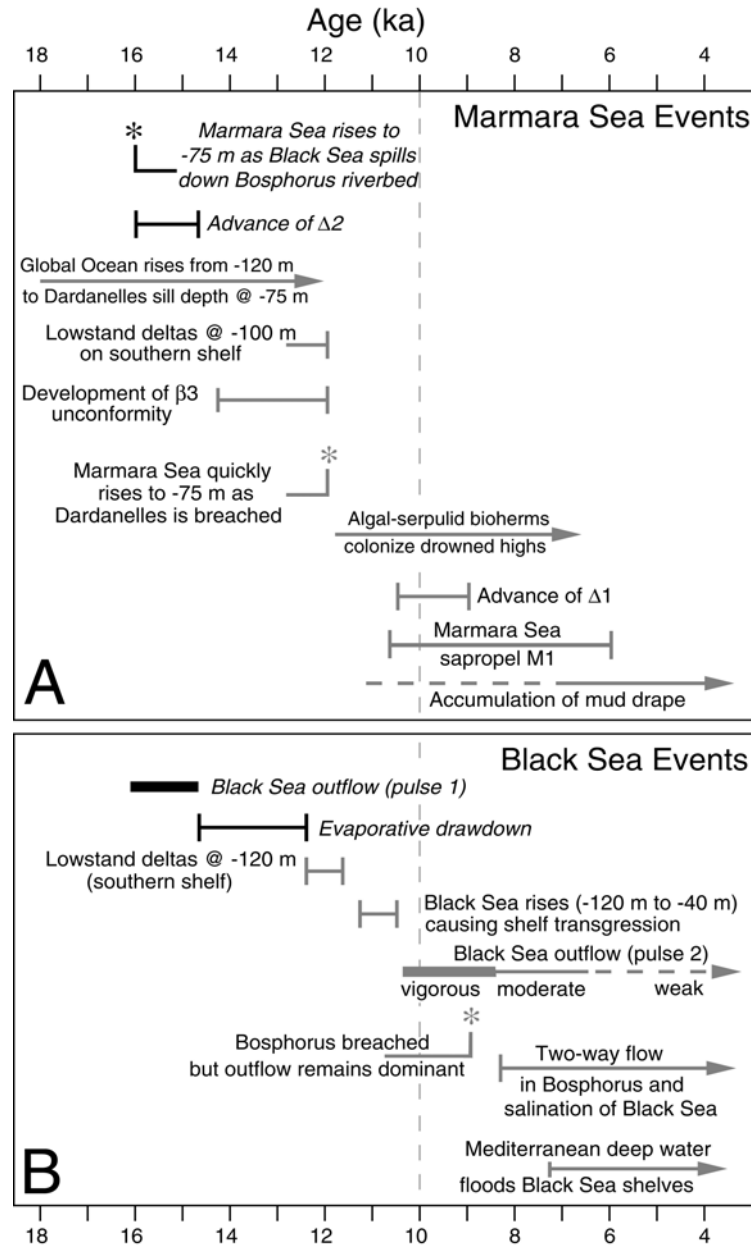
Age (ka)

18 16 14 12 10 8 6 4

Marmara Sea Events

*

Marmara Sea rises to -75 m as Black Sea spills down Bosphorus riverbed

Advance of $\Delta2$

Global Ocean rises from -120 m to Dardanelles sill depth @ -75 m

Lowstand deltas @ -100 m on southern shelf

Development of $\beta3$ unconformity

*

Marmara Sea quickly rises to -75 m as Dardanelles is breached

Algal-serpulid bioherms colonize drowned highs

Advance of $\Delta1$

Marmara Sea sapropel M1

Accumulation of mud drape

A

Black Sea Events

Black Sea outflow (pulse 1)

Evaporative drawdown

Lowstand deltas @ -120 m (southern shelf)

Black Sea rises (-120 m to -40 m) causing shelf transgression

Black Sea outflow (pulse 2)

vigorous moderate weak

*

Bosphorus breached but outflow remains dominant

Two-way flow in Bosphorus and salination of Black Sea

Mediterranean deep water floods Black Sea shelves

B

18 16 14 12 10 8 6 4